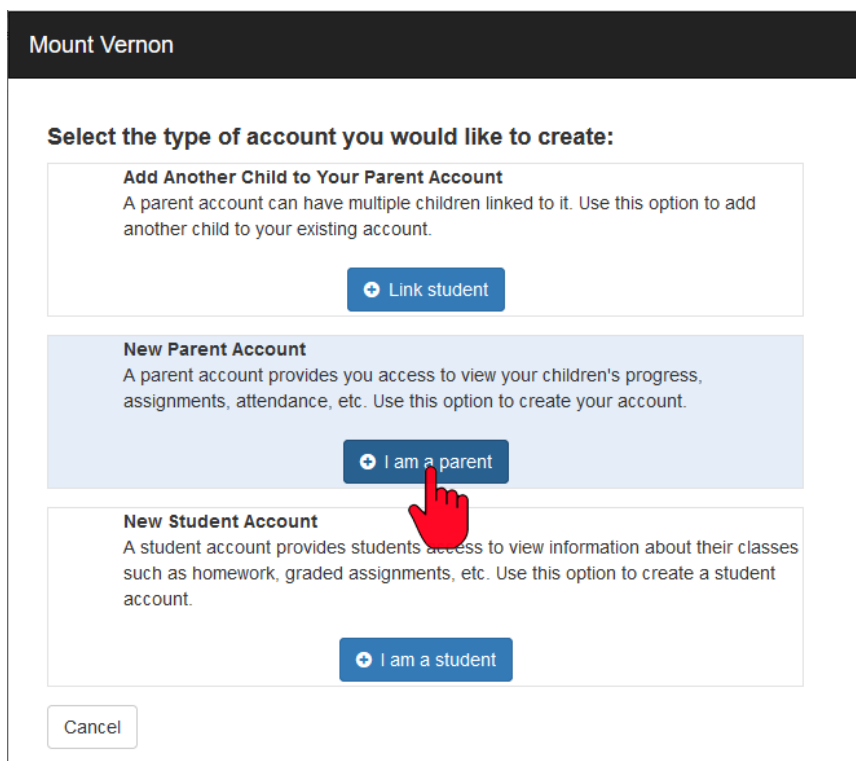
Mount Vernon

Select the type of account you would like to create:

Add Another Child to Your Parent Account
A parent account can have multiple children linked to it. Use this option to add another child to your existing account.

Link student

New Parent Account
A parent account provides you access to view your children's progress, assignments, attendance, etc. Use this option to create your account.

I am a parent

New Student Account
A student account provides students access to view information about their classes such as homework, graded assignments, etc. Use this option to create a student account.

I am a student

Cancel